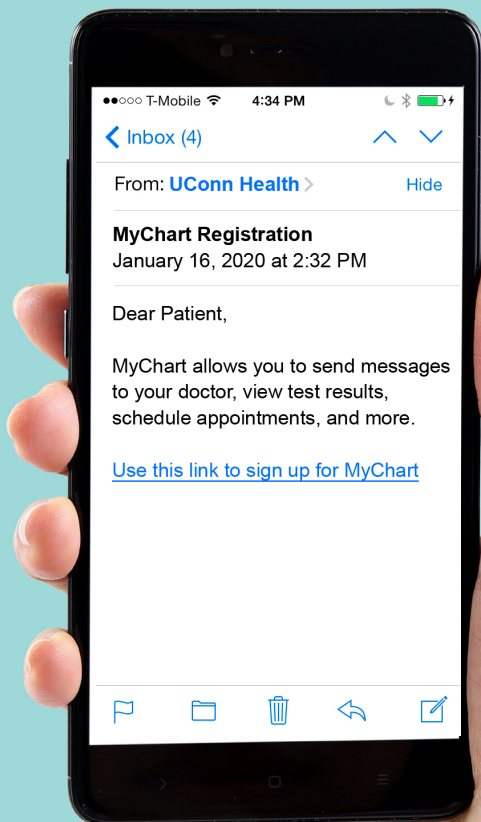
●●○○○ T-Mobile 4:34 PM

Inbox (4)

From: UConn Health Hide

MyChart Registration
January 16, 2020 at 2:32 PM

Dear Patient,

MyChart allows you to send messages to your doctor, view test results, schedule appointments, and more.

Use this link to sign up for MyChart